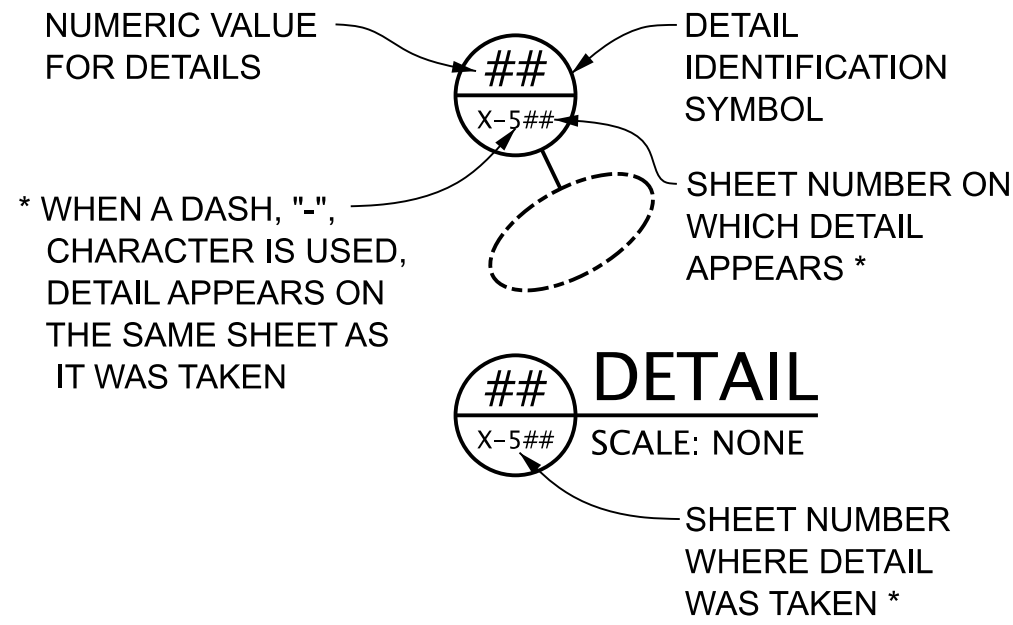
NUMERIC VALUE FOR DETAILS

##

X-5##

DETAIL IDENTIFICATION SYMBOL

* WHEN A DASH, "-", CHARACTER IS USED, DETAIL APPEARS ON THE SAME SHEET AS IT WAS TAKEN

SHEET NUMBER ON WHICH DETAIL APPEARS *

##

X-5##

DETAIL

SCALE: NONE

SHEET NUMBER WHERE DETAIL WAS TAKEN *